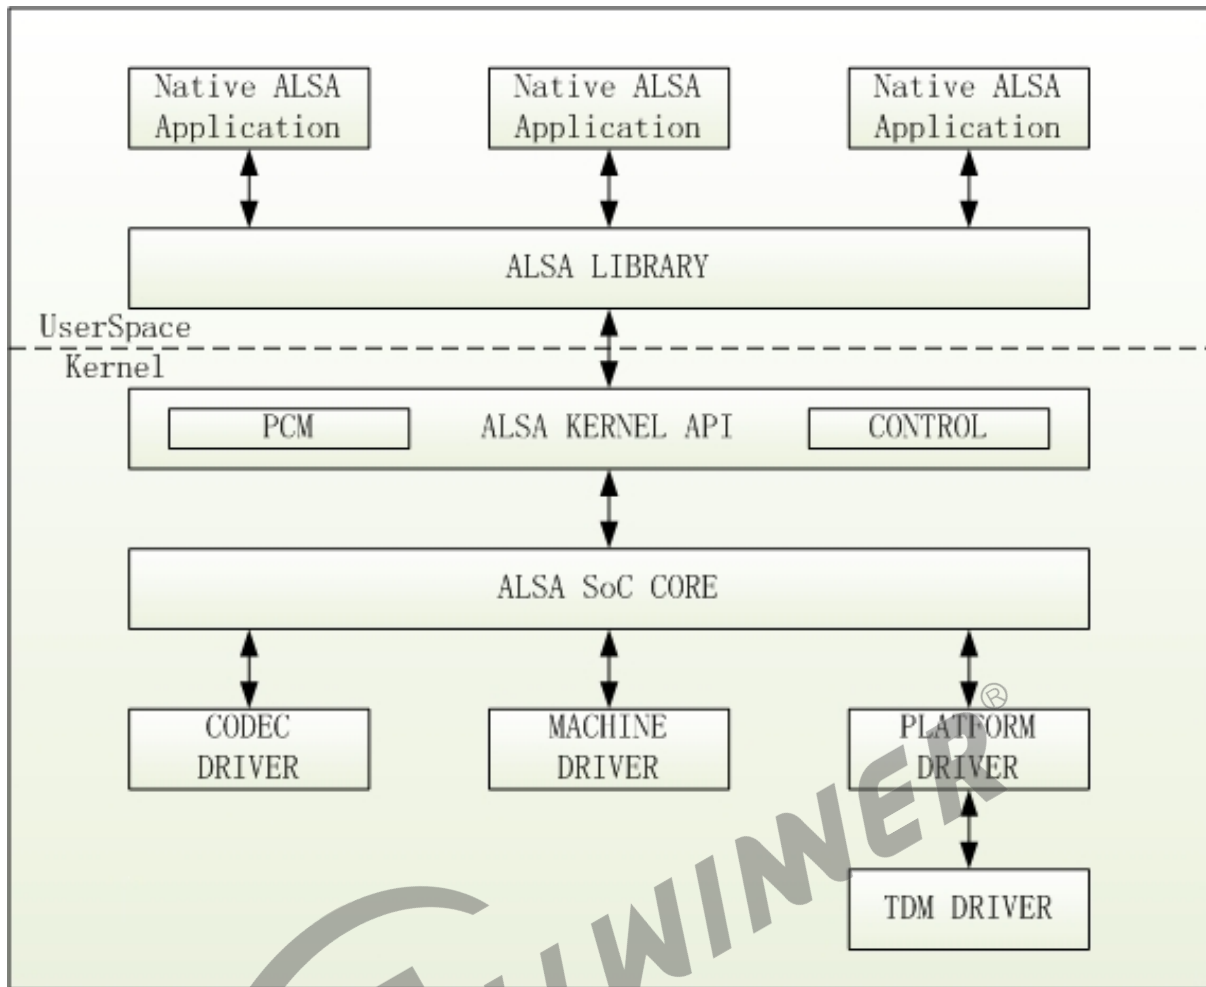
Native ALSA Application

Native ALSA Application

Native ALSA Application

ALSA LIBRARY

UserSpace

Kernel

PCM

ALSA KERNEL API

CONTROL

ALSA SoC CORE

CODEC DRIVER

MACHINE DRIVER

PLATFORM DRIVER

TDM DRIVER

ALLWINNER®